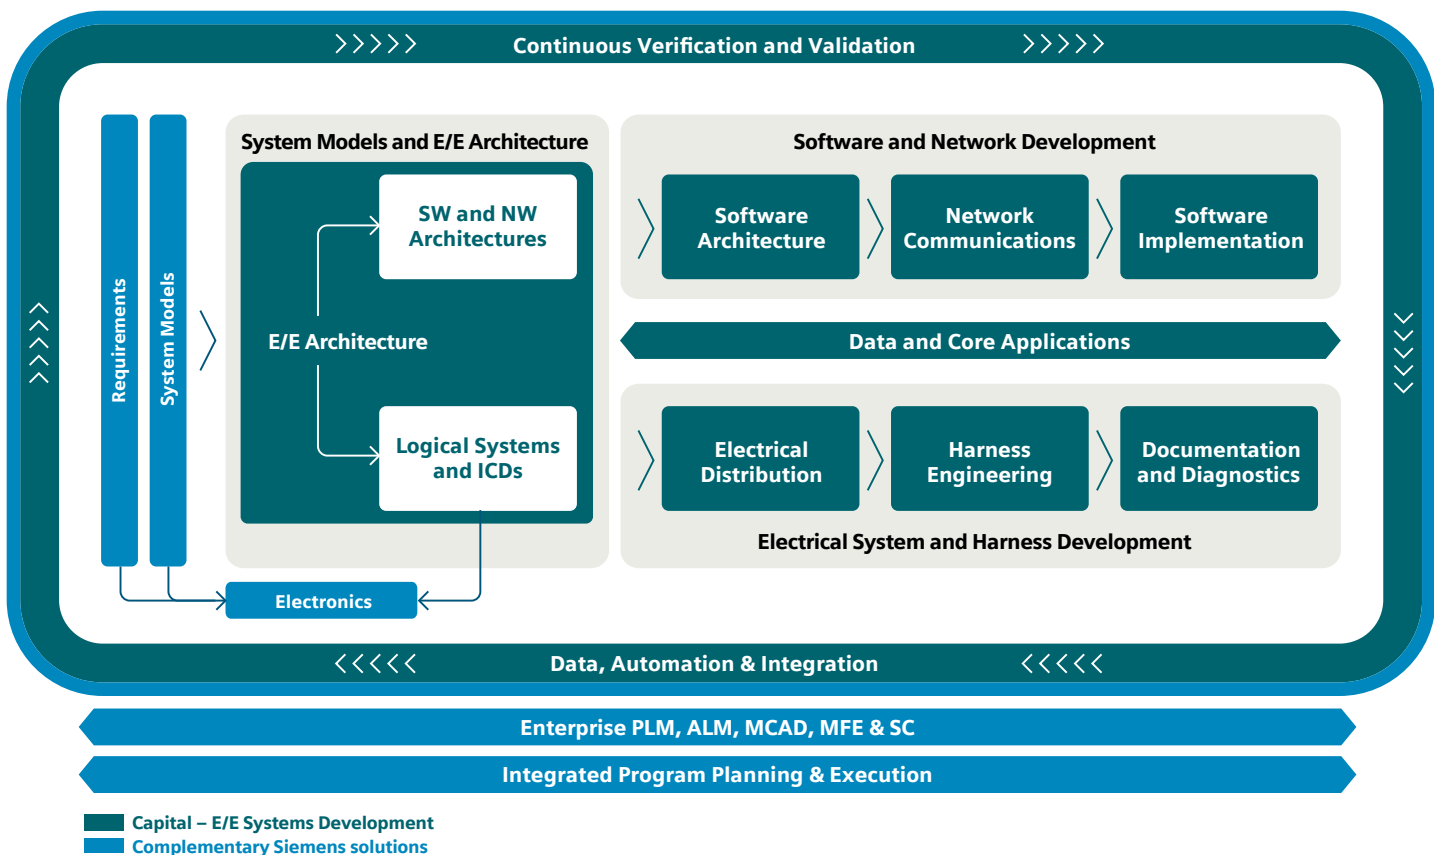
Continuous Verification and Validation

Requirements

System Models

System Models and E/E Architecture

SW and NW Architectures

E/E Architecture

Logical Systems and ICDs

Software and Network Development

Software Architecture

Network Communications

Software Implementation

Data and Core Applications

Electrical Distribution

Harness Engineering

Documentation and Diagnostics

Electrical System and Harness Development

Electronics

Data, Automation & Integration

Enterprise PLM, ALM, MCAD, MFE & SC

Integrated Program Planning & Execution

Capital – E/E Systems Development
Complementary Siemens solutions